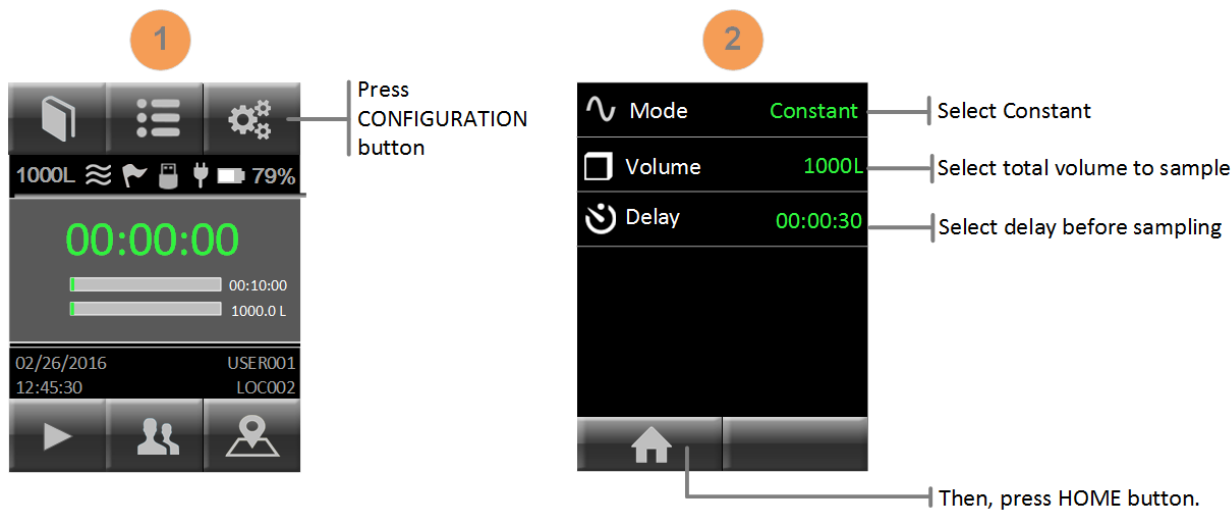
1

Press CONFIGURATION button

1000L 79%

00:00:00

00:10:00

1000.0 L

02/26/2016 USER001
12:45:30 LOC002

2

Mode Constant

Volume 1000L

Delay 00:00:30

Select Constant

Select total volume to sample

Select delay before sampling

Then, press HOME button.